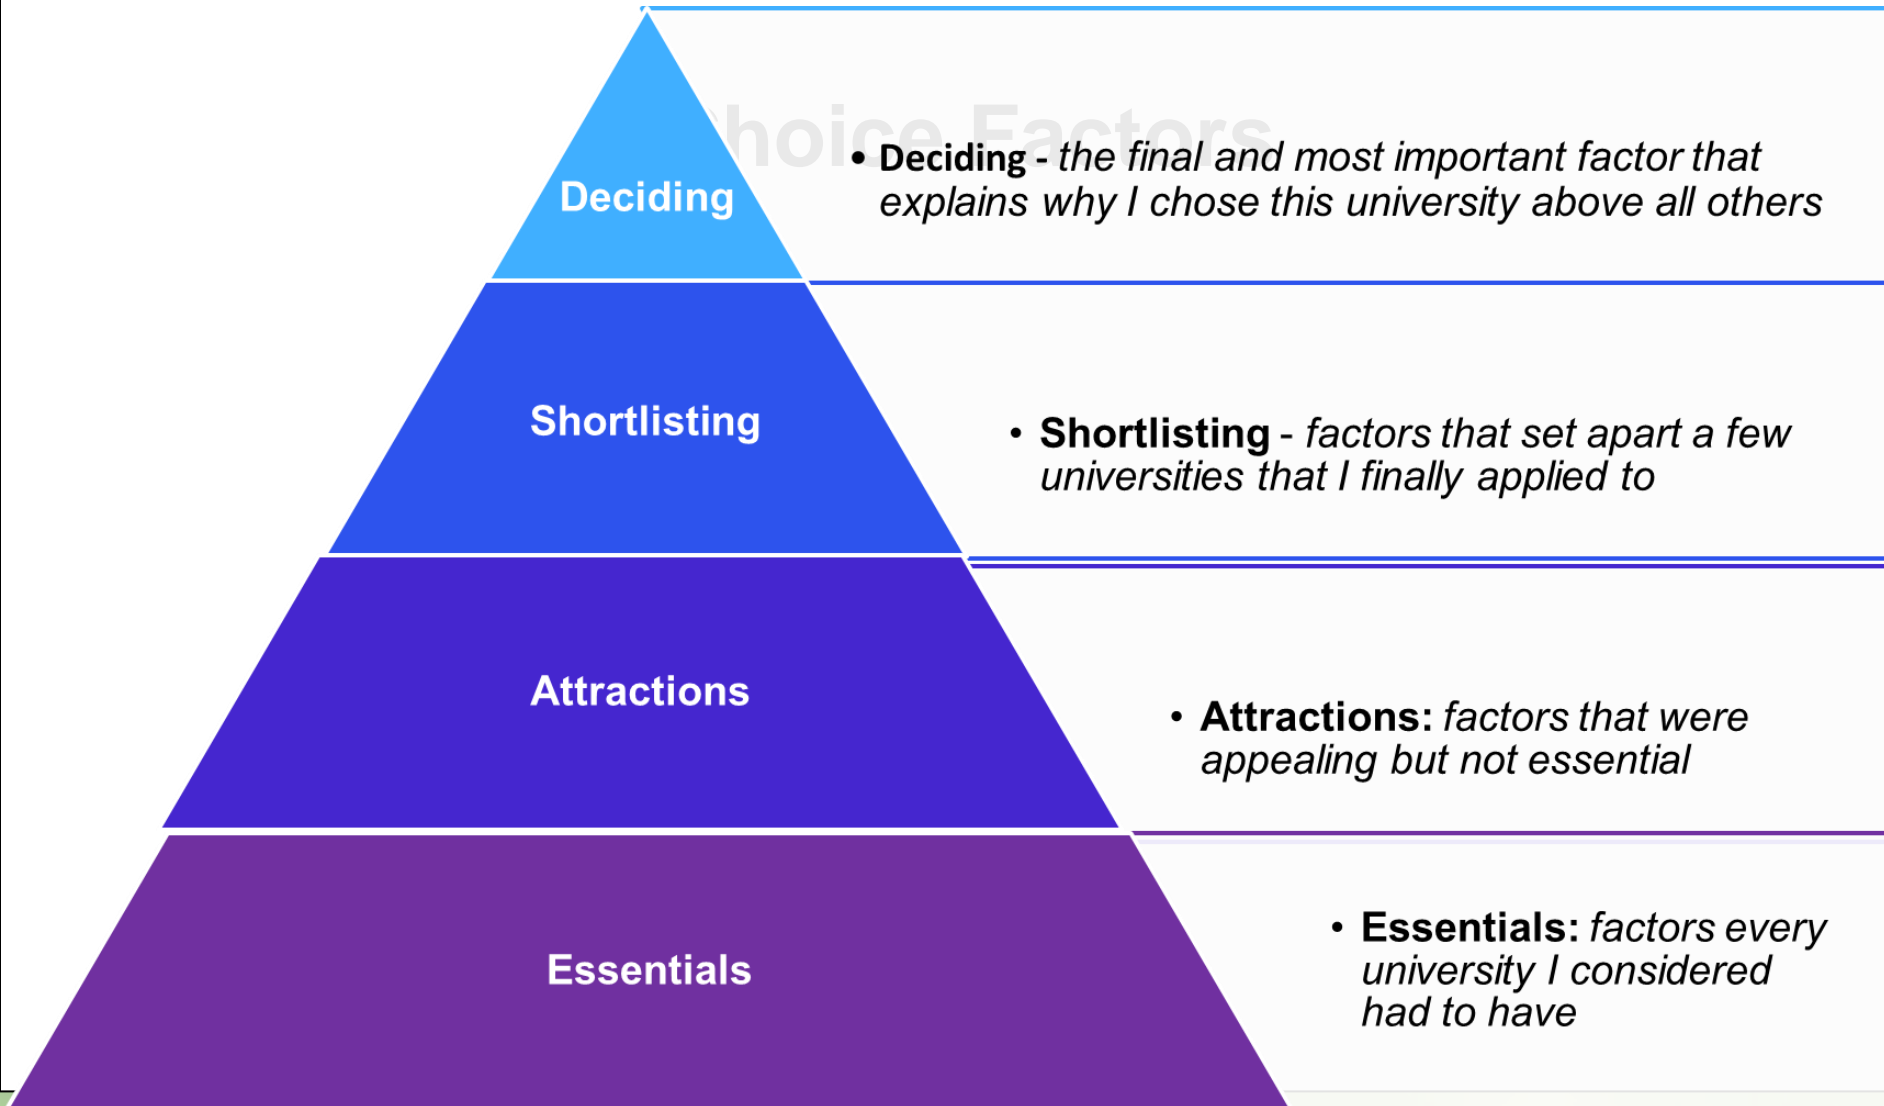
Choice Factors

Deciding

Shortlisting

Attractions

Essentials

• **Deciding** - *the final and most important factor that explains why I chose this university above all others*

• **Shortlisting** - *factors that set apart a few universities that I finally applied to*

• **Attractions:** *factors that were appealing but not essential*

• **Essentials:** *factors every university I considered had to have*